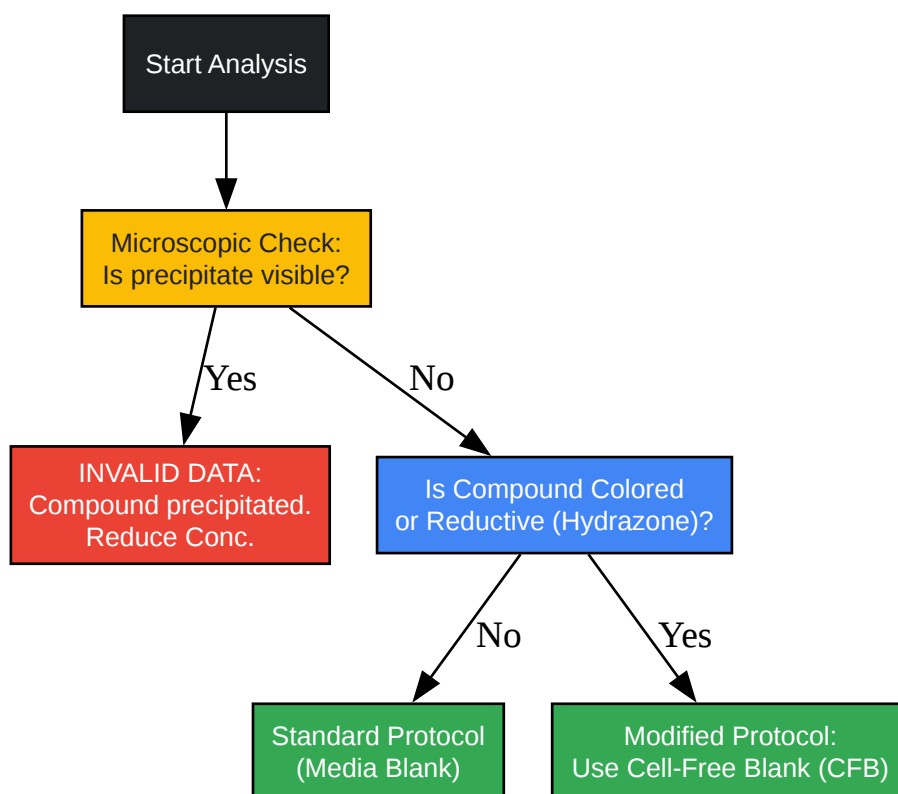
Start Analysis

Microscopic Check:
Is precipitate visible?

Yes

No

INVALID DATA:
Compound precipitated.
Reduce Conc.

Is Compound Colored
or Reductive (Hydrazone)?

No

Yes

Standard Protocol
(Media Blank)

Modified Protocol:
Use Cell-Free Blank (CFB)